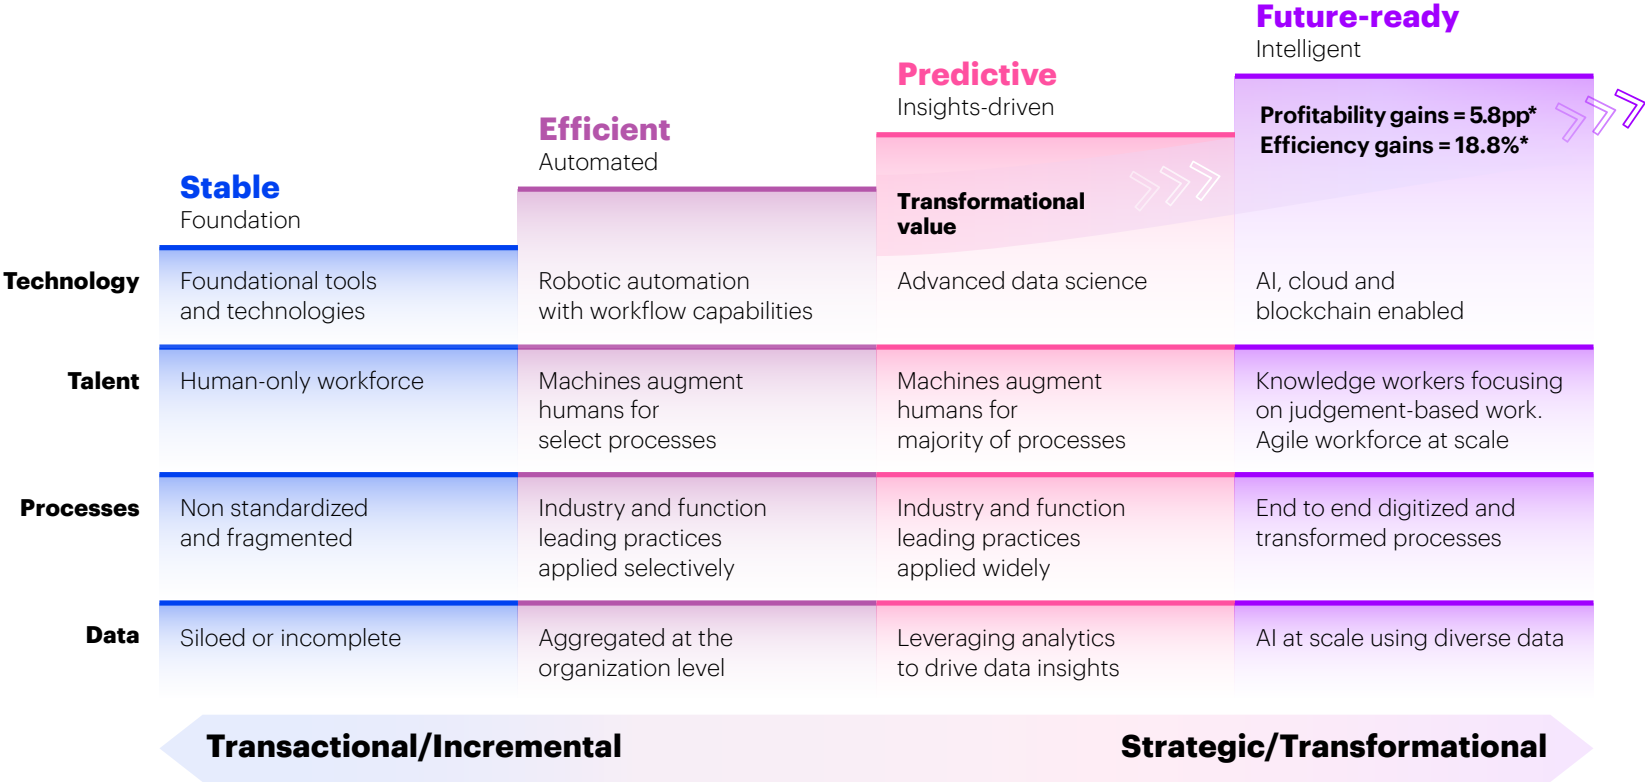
Future-ready
Intelligent

Predictive
Insights-driven

Efficient
Automated

Stable
Foundation

Profitability gains = 5.8pp*
Efficiency gains = 18.8%*

Transformational value

| | Stable | Efficient | Predictive | Future-ready |
|---|---|---|---|---|
| Technology | Foundational tools and technologies | Robotic automation with workflow capabilities | Advanced data science | AI, cloud and blockchain enabled |
| Talent | Human-only workforce | Machines augment humans for select processes | Machines augment humans for majority of processes | Knowledge workers focusing on judgement-based work. Agile workforce at scale |
| Processes | Non standardized and fragmented | Industry and function leading practices applied selectively | Industry and function leading practices applied widely | End to end digitized and transformed processes |
| Data | Siloed or incomplete | Aggregated at the organization level | Leveraging analytics to drive data insights | AI at scale using diverse data |

Transactional/Incremental
Strategic/Transformational